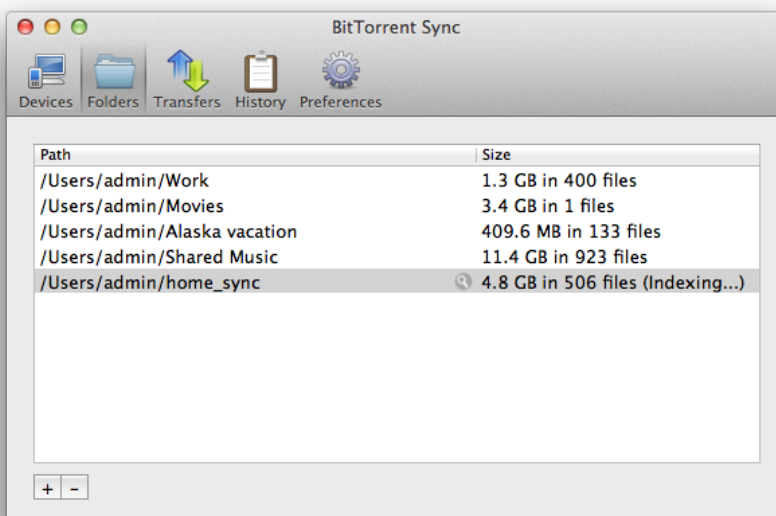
BitTorrent Sync

Devices Folders Transfers History Preferences

| Path | Size |
|---|---|
| /Users/admin/Work | 1.3 GB in 400 files |
| /Users/admin/Movies | 3.4 GB in 1 files |
| /Users/admin/Alaska vacation | 409.6 MB in 133 files |
| /Users/admin/Shared Music | 11.4 GB in 923 files |
| /Users/admin/home_sync | 4.8 GB in 506 files (Indexing...) |

+ −